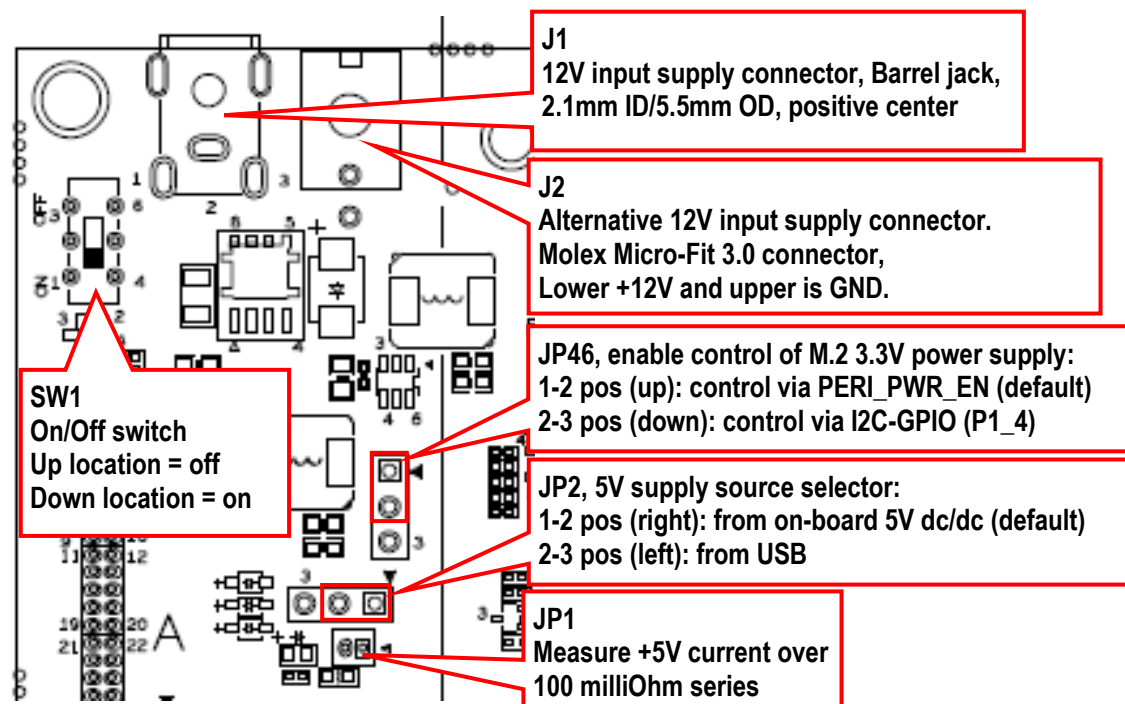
J1
12V input supply connector, Barrel jack, 2.1mm ID/5.5mm OD, positive center

J2
Alternative 12V input supply connector. Molex Micro-Fit 3.0 connector, Lower +12V and upper is GND.

JP46, enable control of M.2 3.3V power supply:
1-2 pos (up): control via PERI_PWR_EN (default)
2-3 pos (down): control via I2C-GPIO (P1_4)

JP2, 5V supply source selector:
1-2 pos (right): from on-board 5V dc/dc (default)
2-3 pos (left): from USB

JP1
Measure +5V current over 100 milliOhm series

SW1
On/Off switch
Up location = off
Down location = on

OFF
ON
1
2
3
6
4
3
2
8
5
1
4
4
3
4
6
1
3
3
11
12
19
20
21
22
A
3
3
1